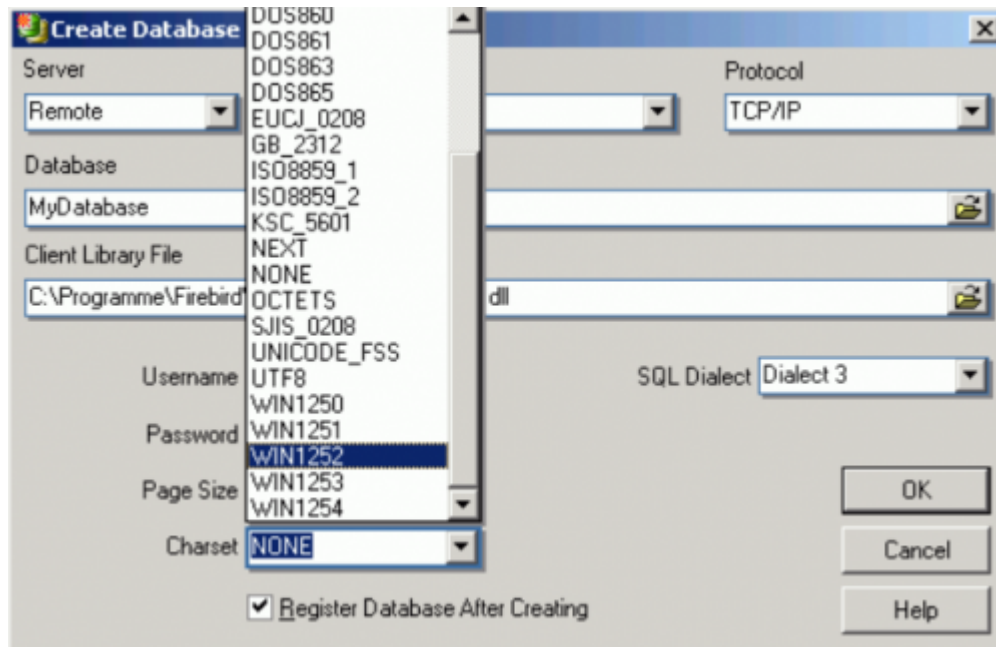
Create Database
DOS860
DOS861
DOS863
DOS865
EUCJ_0208
GB_2312
ISO8859_1
ISO8859_2
KSC_5601
NEXT
NONE
OCTETS
SJIS_0208
UNICODE_FSS
UTF8
WIN1250
WIN1251
WIN1252
WIN1253
WIN1254

Server
Remote
Protocol
TCP/IP
Database
MyDatabase
Client Library File
C:\Programme\Firebird\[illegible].dll
Username
Password
Page Size
Charset NONE
SQL Dialect Dialect 3
OK
Cancel
Help
Register Database After Creating